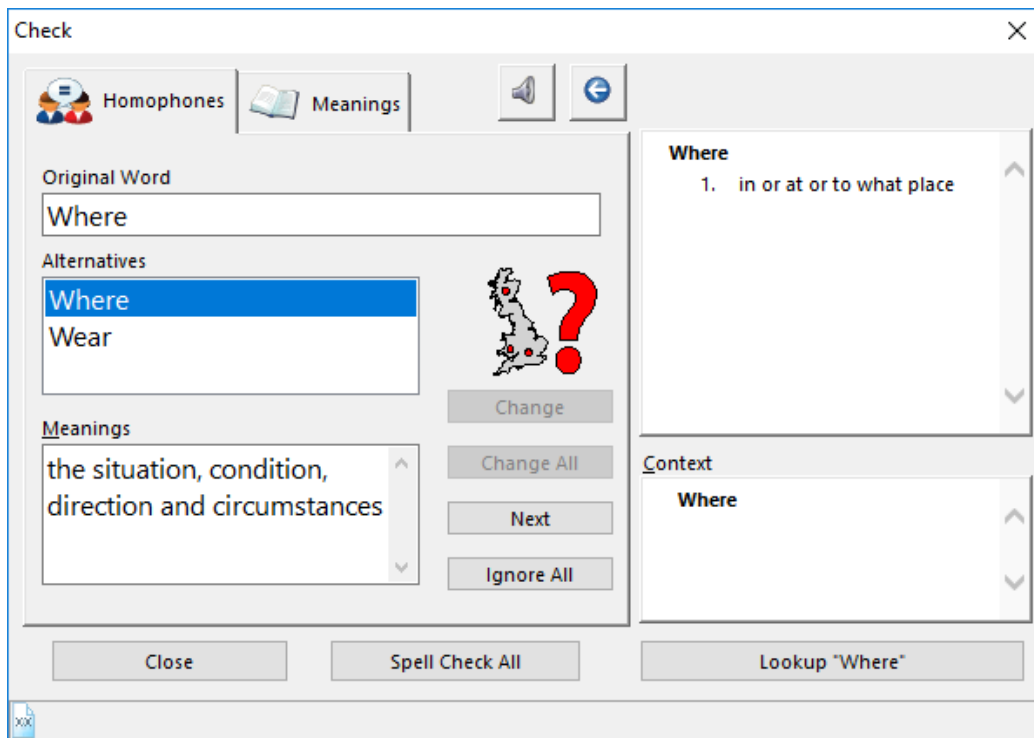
Check

Homophones

Meanings

Original Word

Where

Alternatives

Where
Wear

Change

Change All

Next

Ignore All

Meanings

the situation, condition, direction and circumstances

Where
1. in or at or to what place

Context

Where

Close

Spell Check All

Lookup "Where"

xx